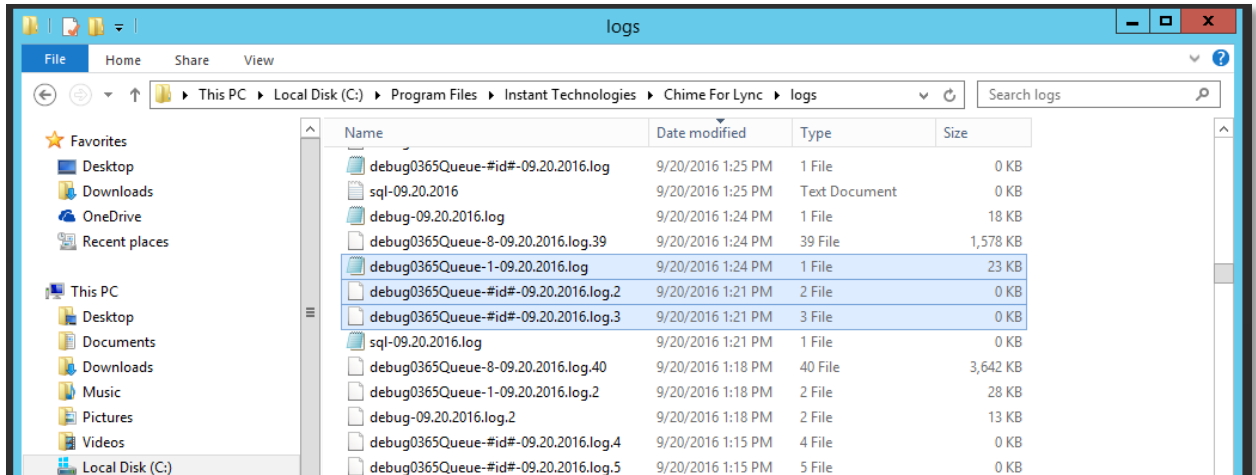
logs

File Home Share View

This PC ▸ Local Disk (C:) ▸ Program Files ▸ Instant Technologies ▸ Chime For Lync ▸ logs

Search logs

Favorites
Desktop
Downloads
OneDrive
Recent places

This PC
Desktop
Documents
Downloads
Music
Pictures
Videos
Local Disk (C:)

| Name | Date modified | Type | Size |
|---|---|---|---|
| debug0365Queue-#id#-09.20.2016.log | 9/20/2016 1:25 PM | 1 File | 0 KB |
| sql-09.20.2016 | 9/20/2016 1:25 PM | Text Document | 0 KB |
| debug-09.20.2016.log | 9/20/2016 1:24 PM | 1 File | 18 KB |
| debug0365Queue-8-09.20.2016.log.39 | 9/20/2016 1:24 PM | 39 File | 1,578 KB |
| debug0365Queue-1-09.20.2016.log | 9/20/2016 1:24 PM | 1 File | 23 KB |
| debug0365Queue-#id#-09.20.2016.log.2 | 9/20/2016 1:21 PM | 2 File | 0 KB |
| debug0365Queue-#id#-09.20.2016.log.3 | 9/20/2016 1:21 PM | 3 File | 0 KB |
| sql-09.20.2016.log | 9/20/2016 1:21 PM | 1 File | 0 KB |
| debug0365Queue-8-09.20.2016.log.40 | 9/20/2016 1:18 PM | 40 File | 3,642 KB |
| debug0365Queue-1-09.20.2016.log.2 | 9/20/2016 1:18 PM | 2 File | 28 KB |
| debug-09.20.2016.log.2 | 9/20/2016 1:18 PM | 2 File | 13 KB |
| debug0365Queue-#id#-09.20.2016.log.4 | 9/20/2016 1:15 PM | 4 File | 0 KB |
| debug0365Queue-#id#-09.20.2016.log.5 | 9/20/2016 1:15 PM | 5 File | 0 KB |